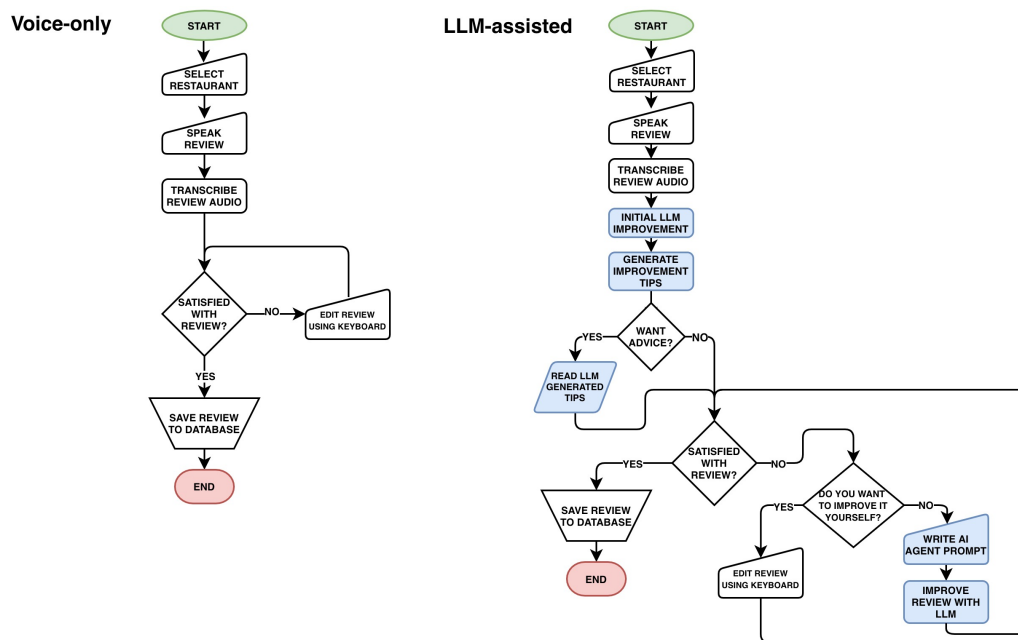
Voice-only

START

SELECT RESTAURANT

SPEAK REVIEW

TRANSCRIBE REVIEW AUDIO

SATISFIED WITH REVIEW?

NO

EDIT REVIEW USING KEYBOARD

YES

SAVE REVIEW TO DATABASE

END

LLM-assisted

START

SELECT RESTAURANT

SPEAK REVIEW

TRANSCRIBE REVIEW AUDIO

INITIAL LLM IMPROVEMENT

GENERATE IMPROVEMENT TIPS

WANT ADVICE?

YES

NO

READ LLM GENERATED TIPS

SATISFIED WITH REVIEW?

YES

NO

SAVE REVIEW TO DATABASE

END

DO YOU WANT TO IMPROVE IT YOURSELF?

YES

NO

EDIT REVIEW USING KEYBOARD

WRITE AI AGENT PROMPT

IMPROVE REVIEW WITH LLM